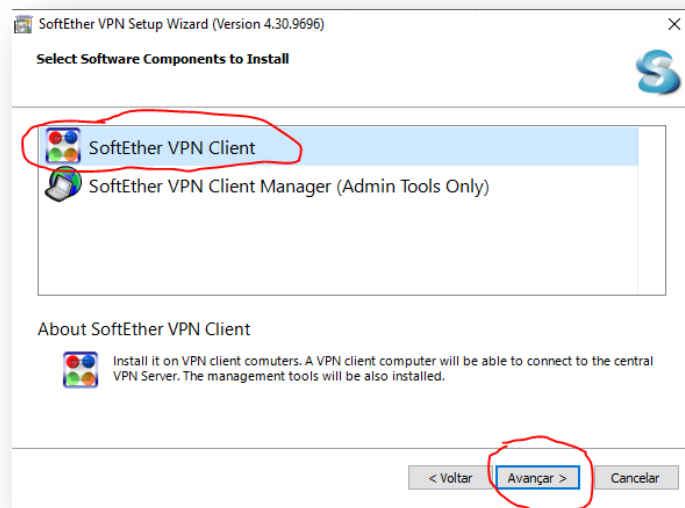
SoftEther VPN Setup Wizard (Version 4.30.9696)

Select Software Components to Install

SoftEther VPN Client

SoftEther VPN Client Manager (Admin Tools Only)

About SoftEther VPN Client

Install it on VPN client comuters. A VPN client computer will be able to connect to the central VPN Server. The management tools will be also installed.

< Voltar

Avançar >

Cancelar